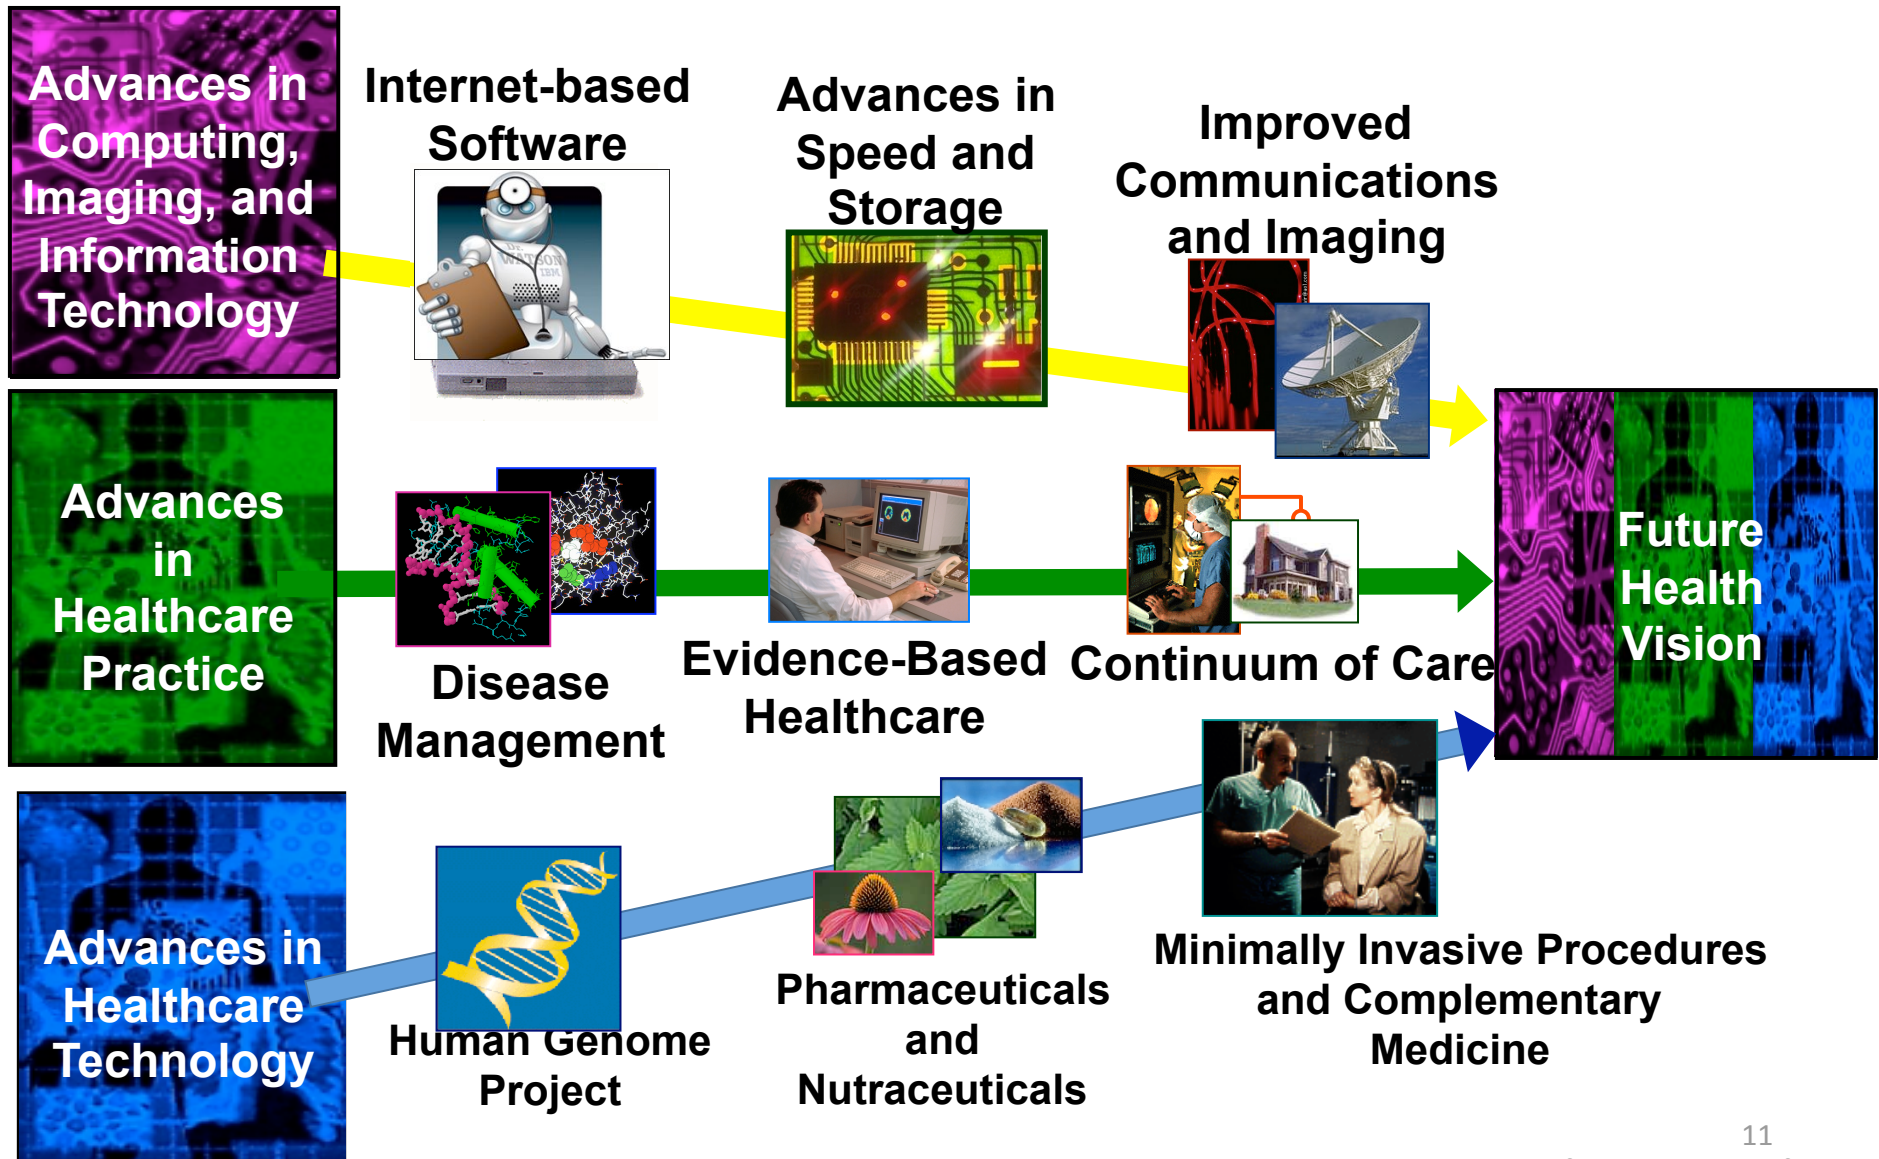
Advances in Computing, Imaging, and Information Technology

Internet-based Software

Advances in Speed and Storage

Improved Communications and Imaging

Advances in Healthcare Practice

Disease Management

Evidence-Based Healthcare

Continuum of Care

Future Health Vision

Advances in Healthcare Technology

Human Genome Project

Pharmaceuticals and Nutraceuticals

Minimally Invasive Procedures and Complementary Medicine

11